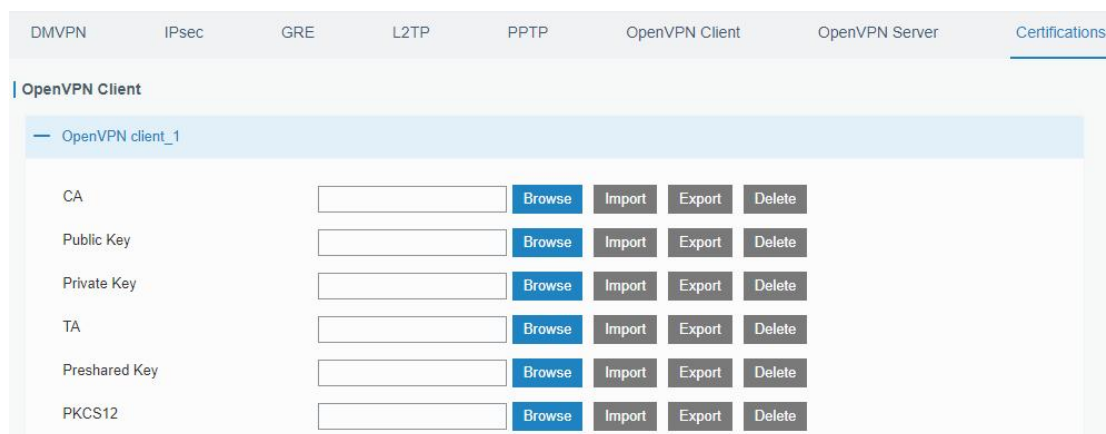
DMVPN IPsec GRE L2TP PPTP OpenVPN Client OpenVPN Server Certifications

OpenVPN Client

— OpenVPN client_1

CA Browse Import Export Delete
Public Key Browse Import Export Delete
Private Key Browse Import Export Delete
TA Browse Import Export Delete
Preshared Key Browse Import Export Delete
PKCS12 Browse Import Export Delete